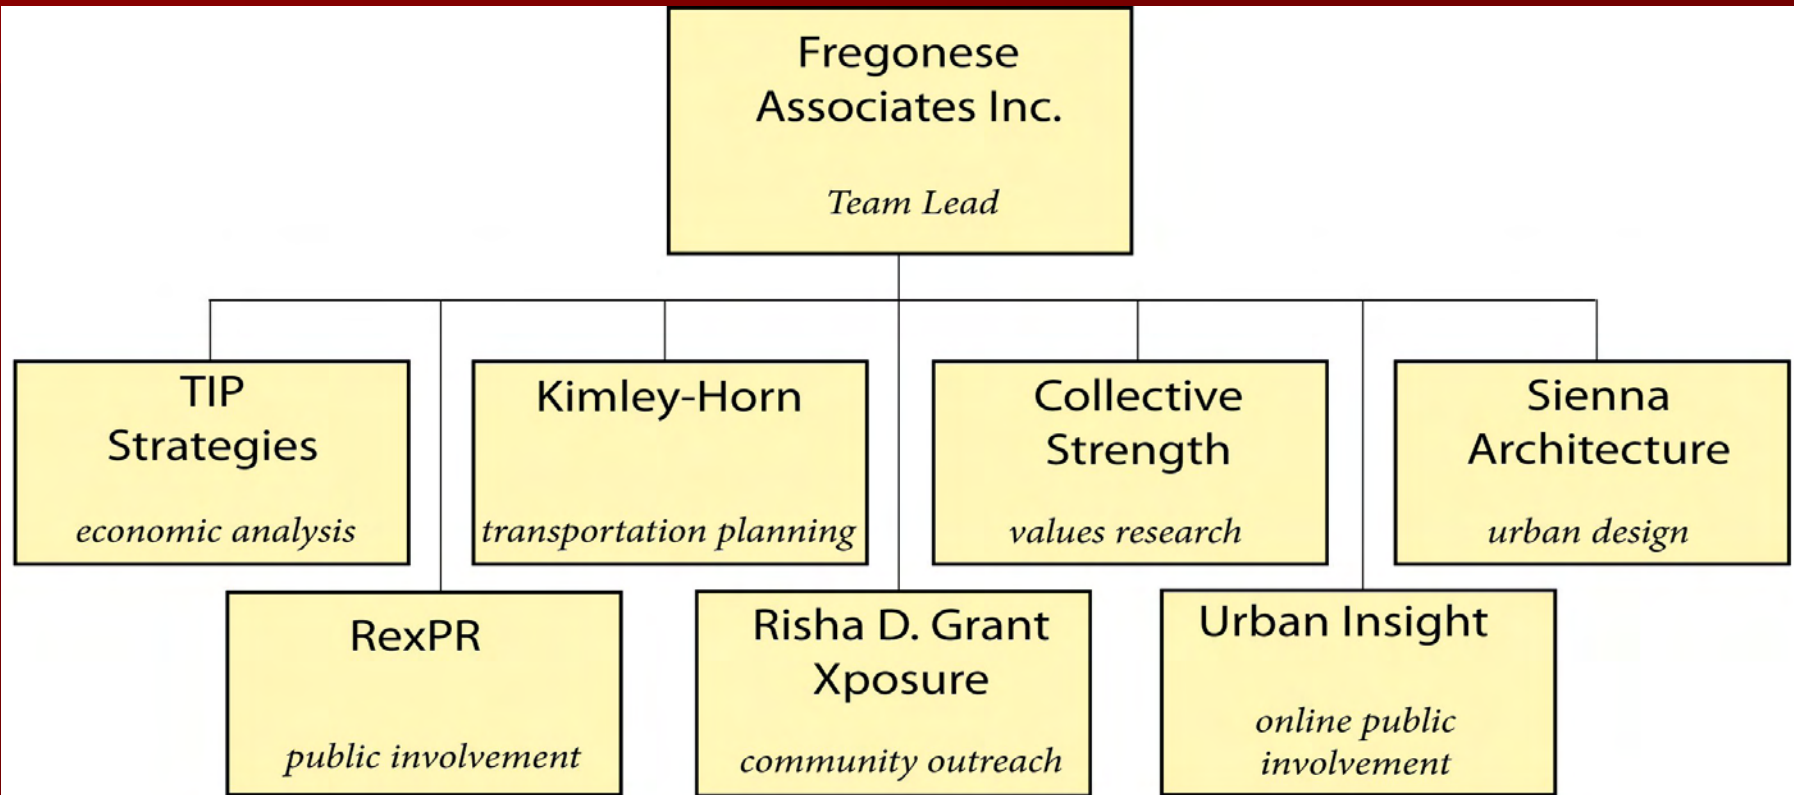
Fregonese Associates Inc.

Team Lead

TIP Strategies

economic analysis

Kimley-Horn

transportation planning

Collective Strength

values research

Sienna Architecture

urban design

RexPR

public involvement

Risha D. Grant Xposure

community outreach

Urban Insight

online public involvement